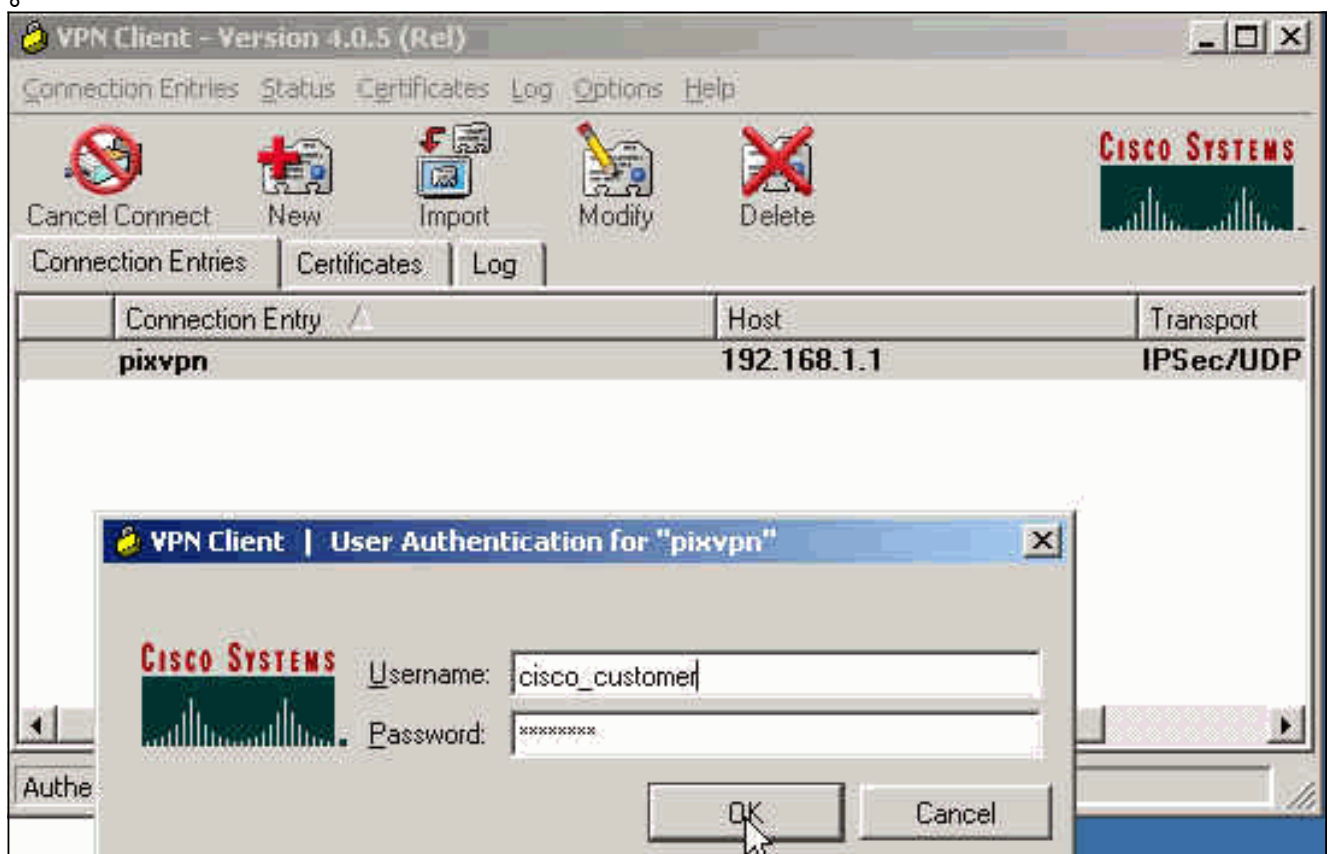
VPN Client - Version 4.0.5 (Rel)

Connection Entries Status Certificates Log Options Help

Cancel Connect New Import Modify Delete

CISCO SYSTEMS

Connection Entries Certificates Log

| | Connection Entry | Host | Transport |
|---|---|---|---|
| | pixvpn | 192.168.1.1 | IPSec/UDP |

VPN Client | User Authentication for "pixvpn"

CISCO SYSTEMS

Username: cisco_customer

Password: ********

OK Cancel

Authe